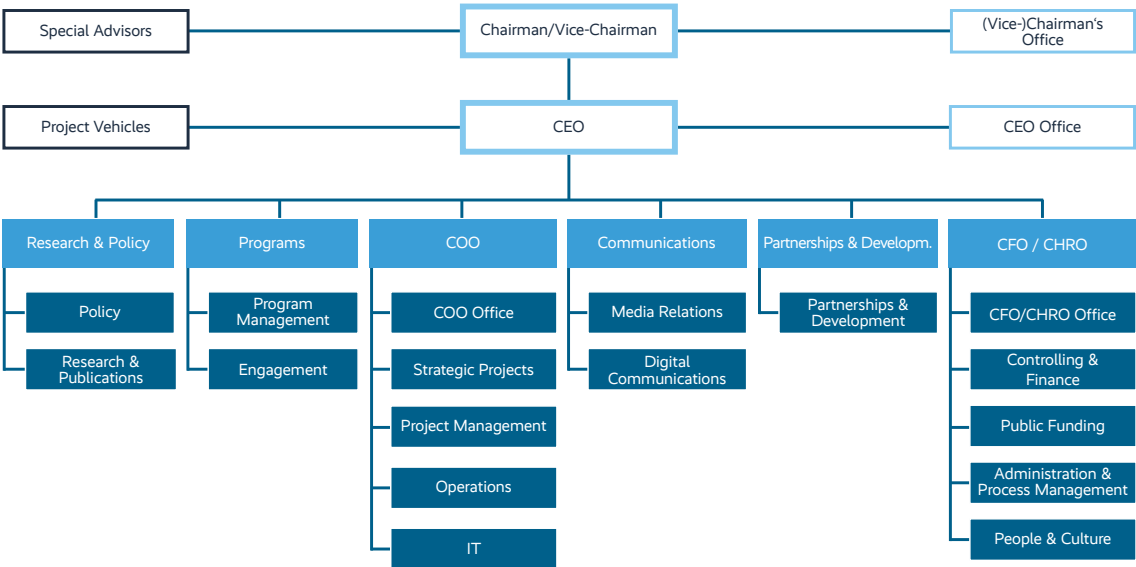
Special Advisors

Chairman/Vice-Chairman

(Vice-)Chairman's Office

Project Vehicles

CEO

CEO Office

Research & Policy

Policy

Research & Publications

Programs

Program Management

Engagement

COO

COO Office

Strategic Projects

Project Management

Operations

IT

Communications

Media Relations

Digital Communications

Partnerships & Developm.

Partnerships & Development

CFO / CHRO

CFO/CHRO Office

Controlling & Finance

Public Funding

Administration & Process Management

People & Culture